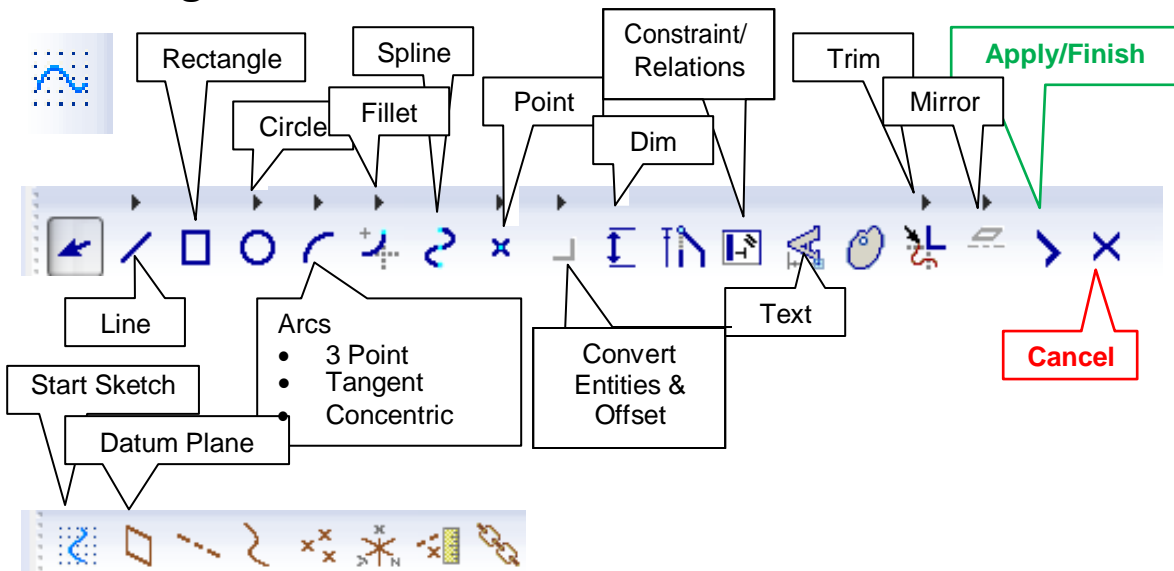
Rectangle

Spline

Constraint/ Relations

Trim

Apply/Finish

Circle

Fillet

Point

Mirror

Dim

Line

Arcs
- 3 Point
- Tangent
- Concentric

Text

Convert Entities & Offset

Cancel

Start Sketch

Datum Plane